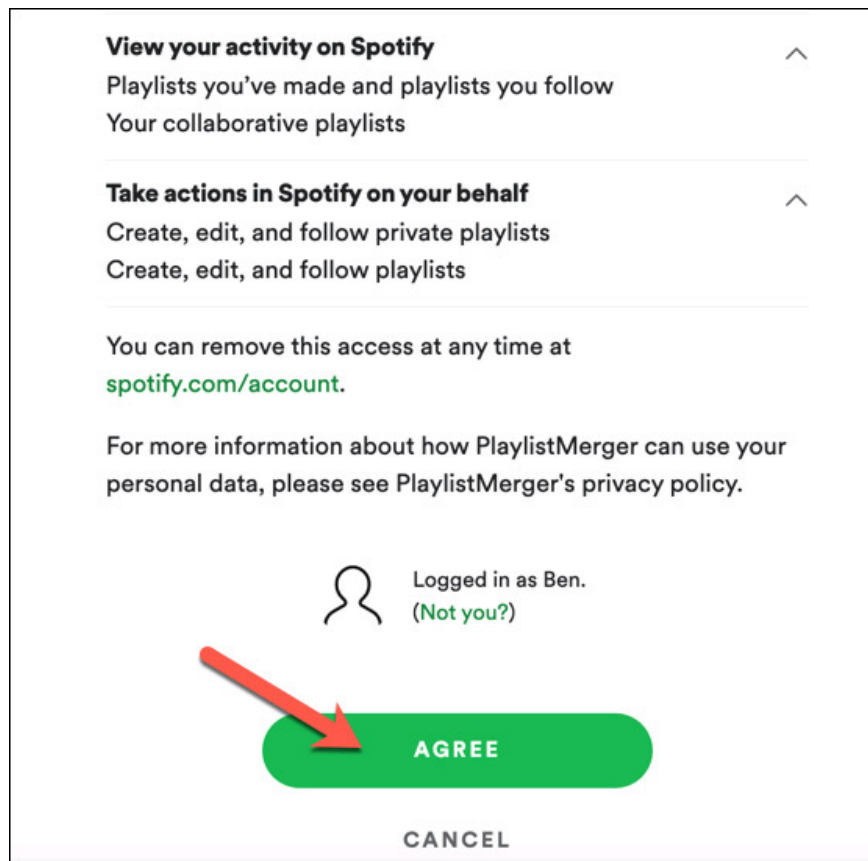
View your activity on Spotify
Playlists you've made and playlists you follow
Your collaborative playlists

Take actions in Spotify on your behalf
Create, edit, and follow private playlists
Create, edit, and follow playlists

You can remove this access at any time at spotify.com/account.

For more information about how PlaylistMerger can use your personal data, please see PlaylistMerger's privacy policy.

Logged in as Ben.
(Not you?)

AGREE

CANCEL